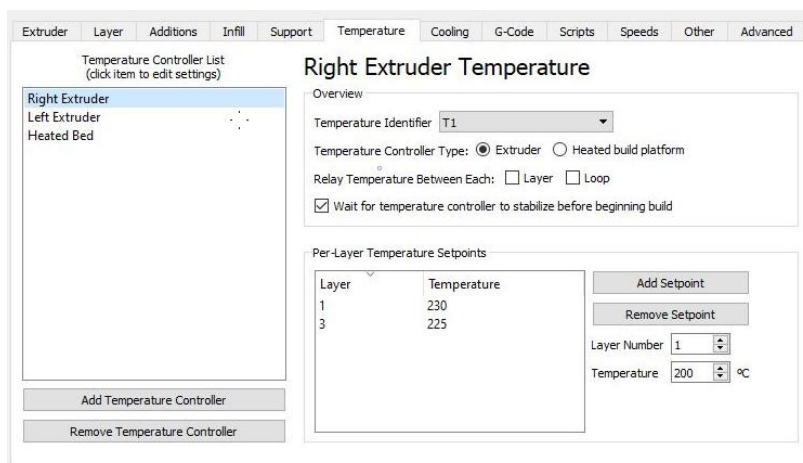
Extruder | Layer | Additions | Infill | Support | Temperature | Cooling | G-Code | Scripts | Speeds | Other | Advanced

Temperature Controller List
(click item to edit settings)

Right Extruder
Left Extruder
Heated Bed

Add Temperature Controller

Remove Temperature Controller

Right Extruder Temperature

Overview

Temperature Identifier T1

Temperature Controller Type: Extruder Heated build platform

Relay Temperature Between Each: Layer Loop

Wait for temperature controller to stabilize before beginning build

Per-Layer Temperature Setpoints

| Layer | Temperature |
|---|---|
| 1 | 230 |
| 3 | 225 |

Add Setpoint

Remove Setpoint

Layer Number 1

Temperature 200 ºC